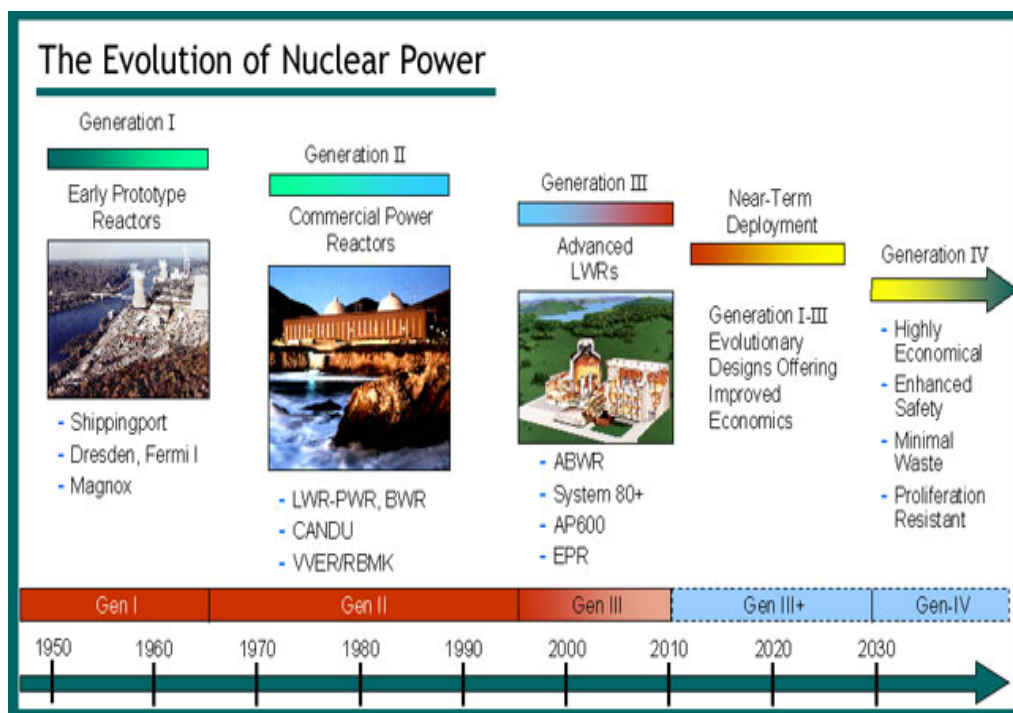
The Evolution of Nuclear Power

Generation I

Early Prototype Reactors

- Shippingport
- Dresden, Fermi I
- Magnox

Generation II

Commercial Power Reactors

- LWR-PWR, BWR
- CANDU
- VVER/RBMK

Generation III

Advanced LWRs

- ABWR
- System 80+
- AP600
- EPR

Near-Term Deployment

Generation I-III Evolutionary Designs Offering Improved Economics

Generation IV

- Highly Economical
- Enhanced Safety
- Minimal Waste
- Proliferation Resistant

Gen I | Gen II | Gen III | Gen III+ | Gen-IV

1950 1960 1970 1980 1990 2000 2010 2020 2030